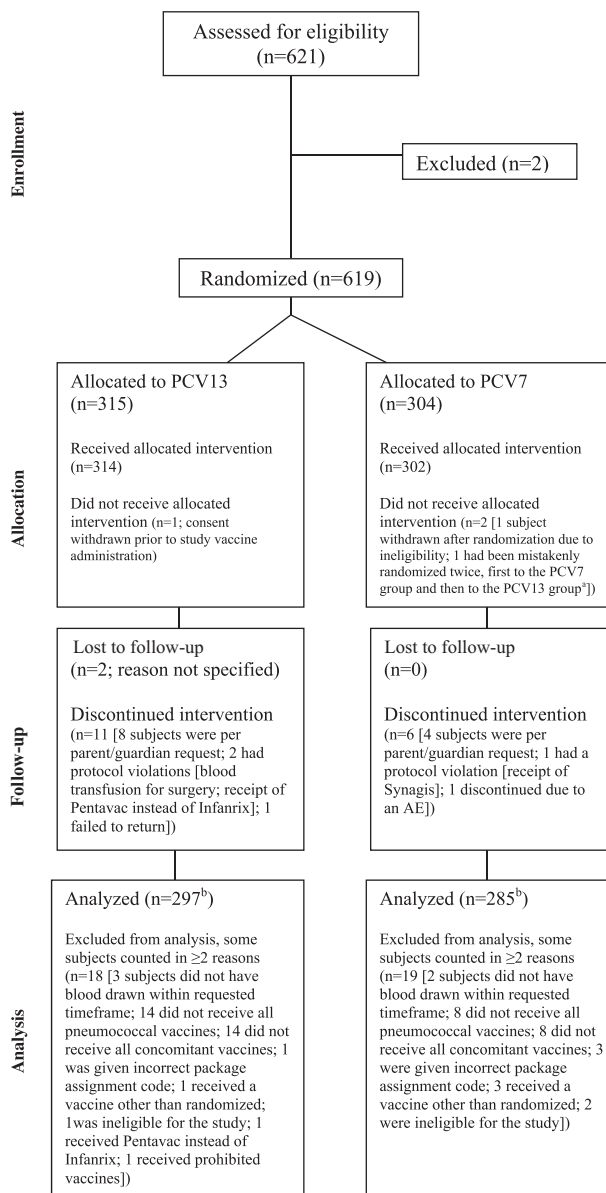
Assessed for eligibility (n=621)

Enrollment

Excluded (n=2)

Randomized (n=619)

Allocation

Allocated to PCV13 (n=315)

Received allocated intervention (n=314)

Did not receive allocated intervention (n=1; consent withdrawn prior to study vaccine administration)

Allocated to PCV7 (n=304)

Received allocated intervention (n=302)

Did not receive allocated intervention (n=2 [1 subject withdrawn after randomization due to ineligibility; 1 had been mistakenly randomized twice, first to the PCV7 group and then to the PCV13 group$^a$])

Follow-up

Lost to follow-up (n=2; reason not specified)

Discontinued intervention (n=11 [8 subjects were per parent/guardian request; 2 had protocol violations [blood transfusion for surgery; receipt of Pentavac instead of Infanrix]; 1 failed to return])

Lost to follow-up (n=0)

Discontinued intervention (n=6 [4 subjects were per parent/guardian request; 1 had a protocol violation [receipt of Synagis]; 1 discontinued due to an AE])

Analysis

Analyzed (n=297$^b$)

Excluded from analysis, some subjects counted in ≥2 reasons (n=18 [3 subjects did not have blood drawn within requested timeframe; 14 did not receive all pneumococcal vaccines; 14 did not receive all concomitant vaccines; 1 was given incorrect package assignment code; 1 received a vaccine other than randomized; 1was ineligible for the study; 1 received Pentavac instead of Infanrix; 1 received prohibited vaccines])

Analyzed (n=285$^b$)

Excluded from analysis, some subjects counted in ≥2 reasons (n=19 [2 subjects did not have blood drawn within requested timeframe; 8 did not receive all pneumococcal vaccines; 8 did not receive all concomitant vaccines; 3 were given incorrect package assignment code; 3 received a vaccine other than randomized; 2 were ineligible for the study])